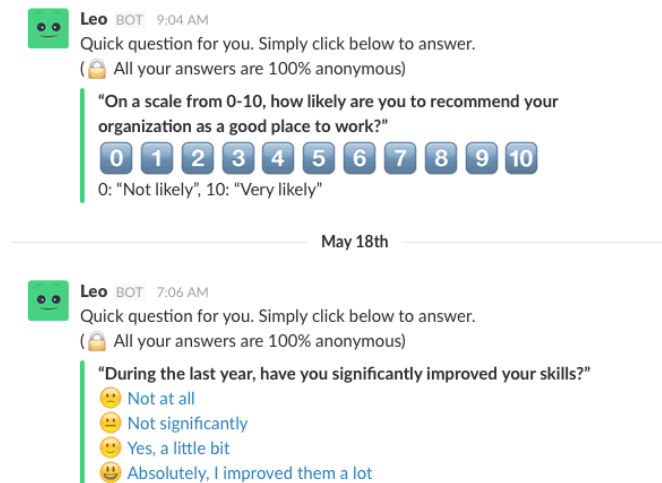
Leo BOT 9:04 AM
Quick question for you. Simply click below to answer.
(🔒 All your answers are 100% anonymous)

"On a scale from 0-10, how likely are you to recommend your organization as a good place to work?"

0 1 2 3 4 5 6 7 8 9 10

0: "Not likely", 10: "Very likely"

May 18th

Leo BOT 7:06 AM
Quick question for you. Simply click below to answer.
(🔒 All your answers are 100% anonymous)

"During the last year, have you significantly improved your skills?"
😕 Not at all
😐 Not significantly
🙂 Yes, a little bit
😃 Absolutely, I improved them a lot